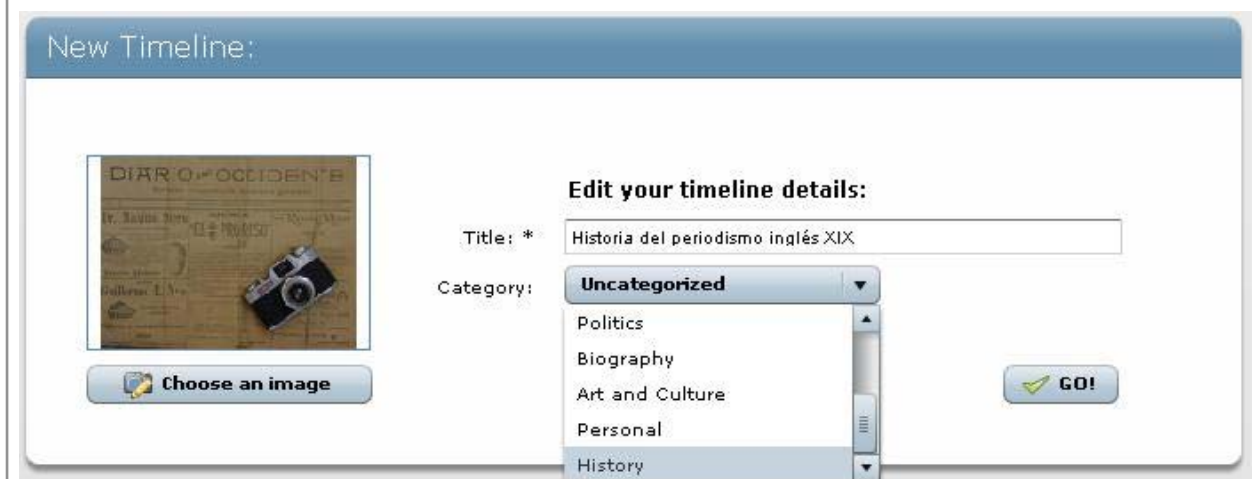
New Timeline:

DIAR O OCCIDENTE

Edit your timeline details:

Title: * Historia del periodismo inglés XIX

Category: Uncategorized

Politics
Biography
Art and Culture
Personal
History

Choose an image

GO!